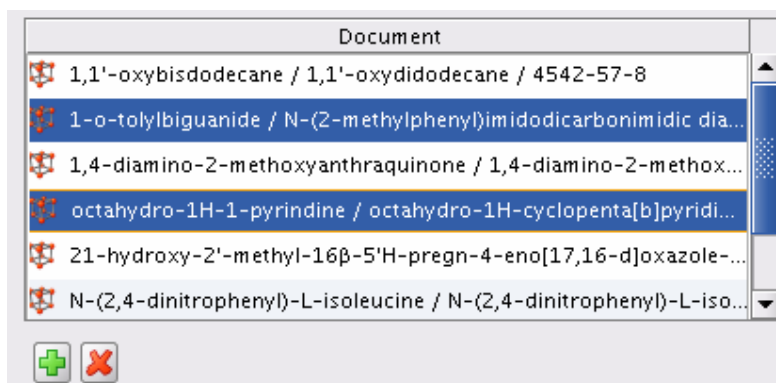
| Document |
|---|
| 1,1'-oxybisdodecane / 1,1'-oxydidodecane / 4542-57-8 |
| 1-o-tolylbiguanide / N-(2-methylphenyl)imidodicarbonimidic dia... |
| 1,4-diamino-2-methoxyanthraquinone / 1,4-diamino-2-methox... |
| octahydro-1H-1-pyrindine / octahydro-1H-cyclopenta[b]pyridi... |
| 21-hydroxy-2'-methyl-16β-5'H-pregn-4-eno[17,16-d]oxazole-... |
| N-(2,4-dinitrophenyl)-L-isoleucine / N-(2,4-dinitrophenyl)-L-iso... |